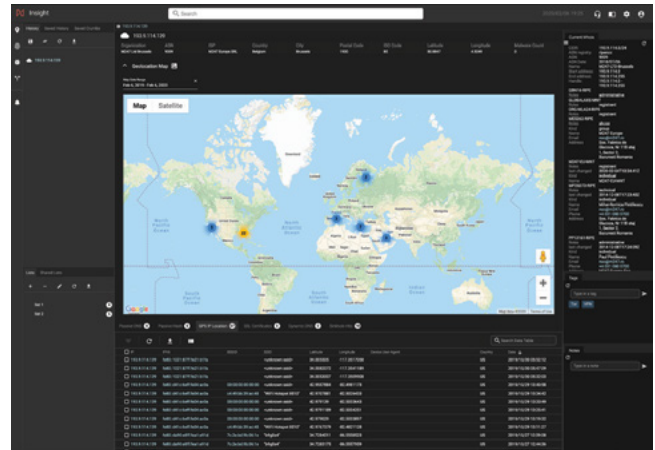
Insight

Search

History Saved Videos Saved Overlay

193.5.114.129

Organization ASN ISP Country City Postal Code ISO Code Latitude Longitude Malware Count

Geolocation Map

Map Satellite

North Pacific Ocean

North Atlantic Ocean

South Pacific Ocean

South Atlantic Ocean

Indian Ocean

Google

Current Whois

Tags

Type in a tag

Notes

Type in a note

Lists Shared Lists

Set 1

Set 2

Search Data Table

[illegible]